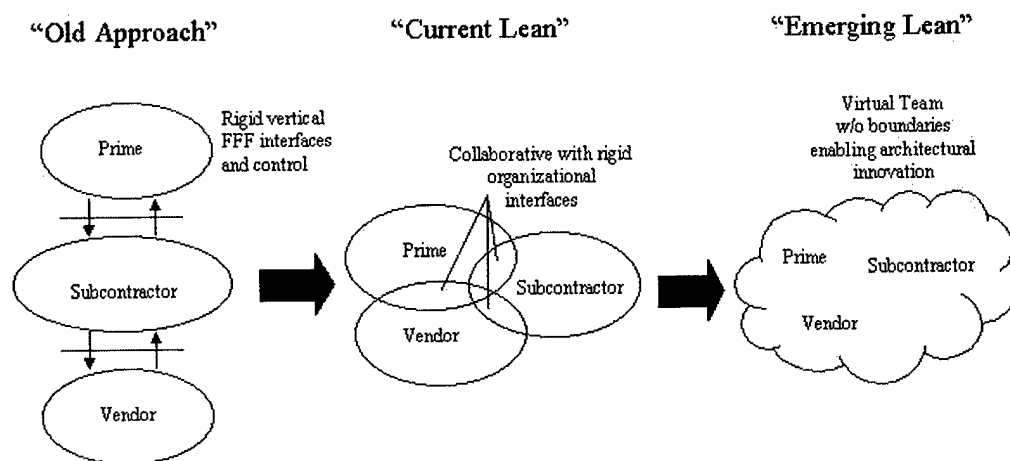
"Old Approach"

"Current Lean"

"Emerging Lean"

Prime

Rigid vertical FFF interfaces and control

Subcontractor

Vendor

Collaborative with rigid organizational interfaces

Prime

Subcontractor

Vendor

Virtual Team w/o boundaries enabling architectural innovation

Prime

Subcontractor

Vendor